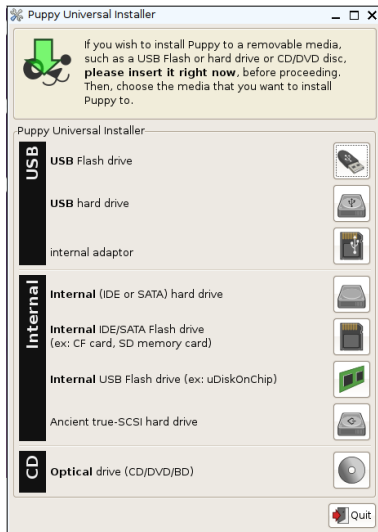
Puppy Universal Installer

If you wish to install Puppy to a removable media, such as a USB Flash or hard drive or CD/DVD disc, **please insert it right now**, before proceeding. Then, choose the media that you want to install Puppy to.

Puppy Universal Installer

USB

**USB** Flash drive

**USB** hard drive

internal adaptor

Internal

**Internal** (IDE or SATA) hard drive

**Internal** IDE/SATA Flash drive (ex: CF card, SD memory card)

**Internal** USB Flash drive (ex: uDiskOnChip)

Ancient true-SCSI hard drive

CD

**Optical** drive (CD/DVD/BD)

Quit